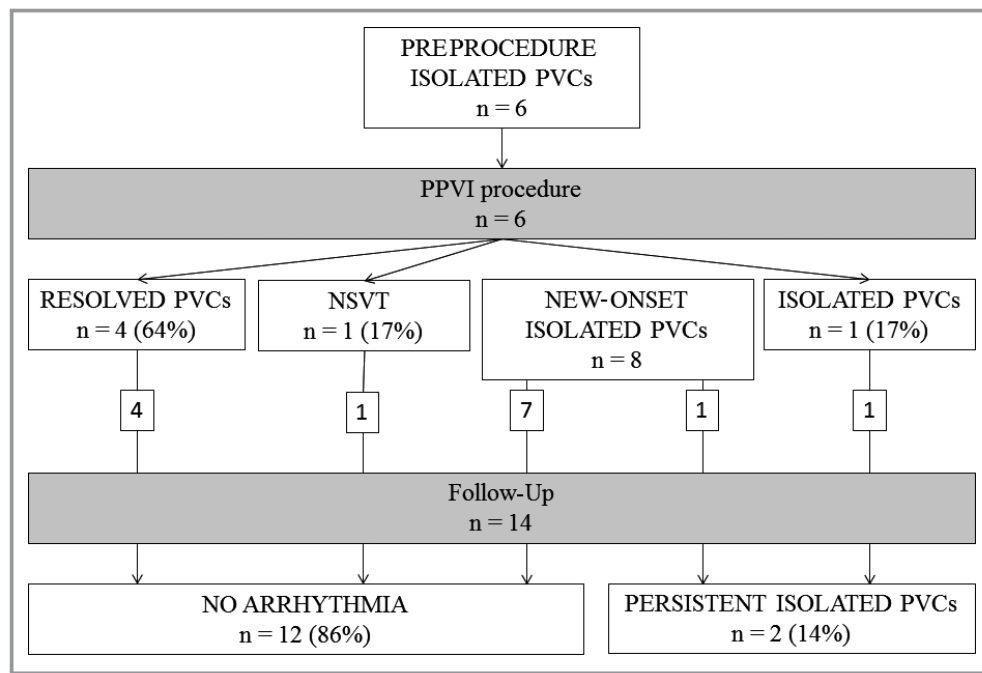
PREPROCEDURE ISOLATED PVCs
n = 6

PPVI procedure
n = 6

RESOLVED PVCs
n = 4 (64%)

NSVT
n = 1 (17%)

NEW-ONSET ISOLATED PVCs
n = 8

ISOLATED PVCs
n = 1 (17%)

4

1

7

1

1

Follow-Up
n = 14

NO ARRHYTHMIA
n = 12 (86%)

PERSISTENT ISOLATED PVCs
n = 2 (14%)